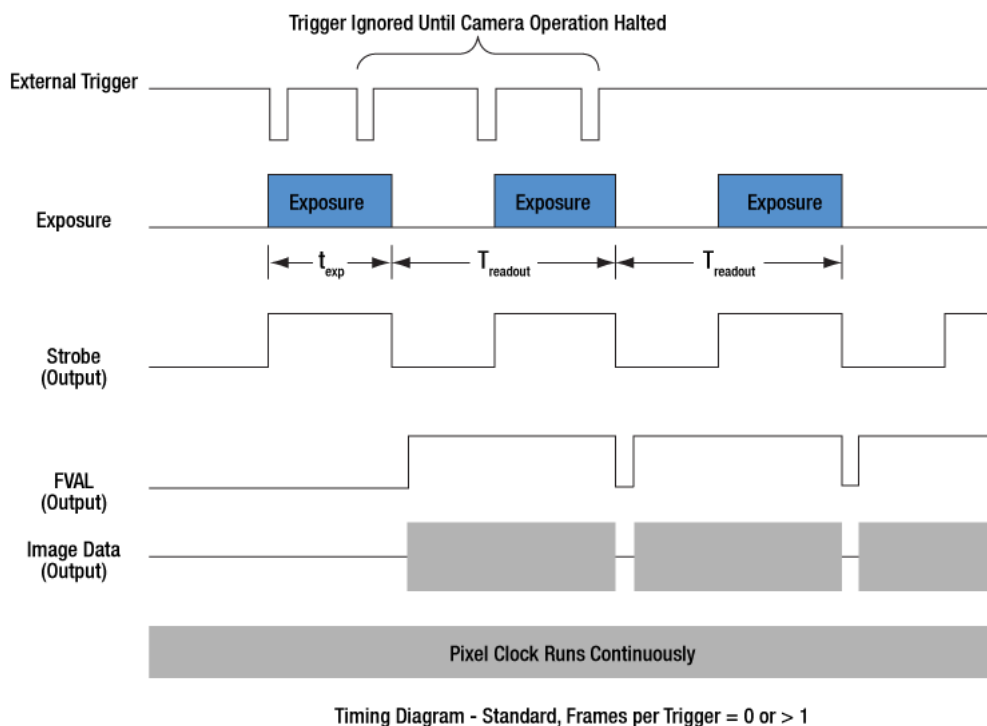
Trigger Ignored Until Camera Operation Halted

External Trigger

Exposure

Exposure

Exposure

Exposure

$t_{exp}$

$T_{readout}$

$T_{readout}$

Strobe (Output)

FVAL (Output)

Image Data (Output)

Pixel Clock Runs Continuously

Timing Diagram - Standard, Frames per Trigger = 0 or > 1